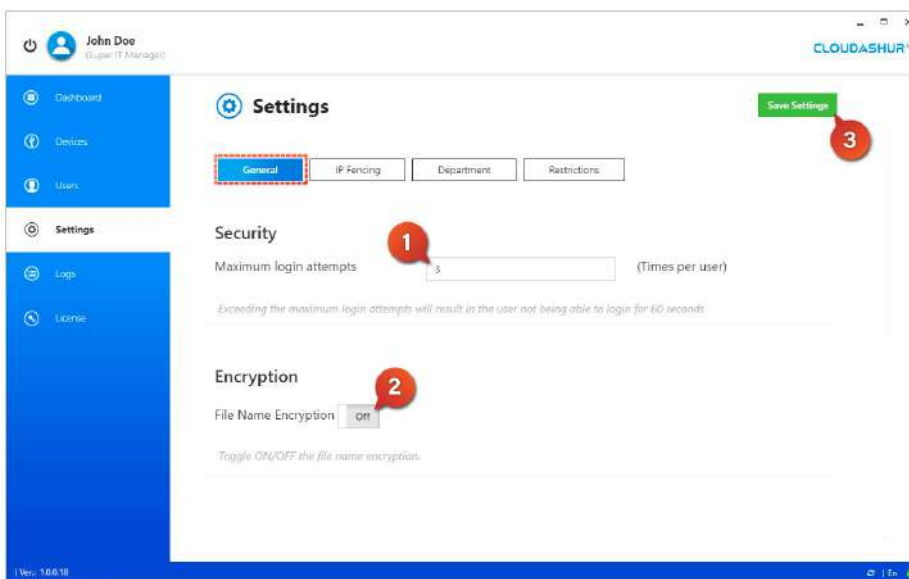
John Doe
(Super IT Manager)

CLOUDASHUR

Dashboard
Devices
Users
Settings
Logs
License

Settings

Save Settings

3

General
IP Fencing
Department
Restrictions

Security

1

Maximum login attempts
5
(Times per user)

Exceeding the maximum login attempts will result in the user not being able to login for 60 seconds

Encryption

2

File Name Encryption
Off

Toggle ON/OFF the file name encryption.

Ver: 1.0.0.18

En